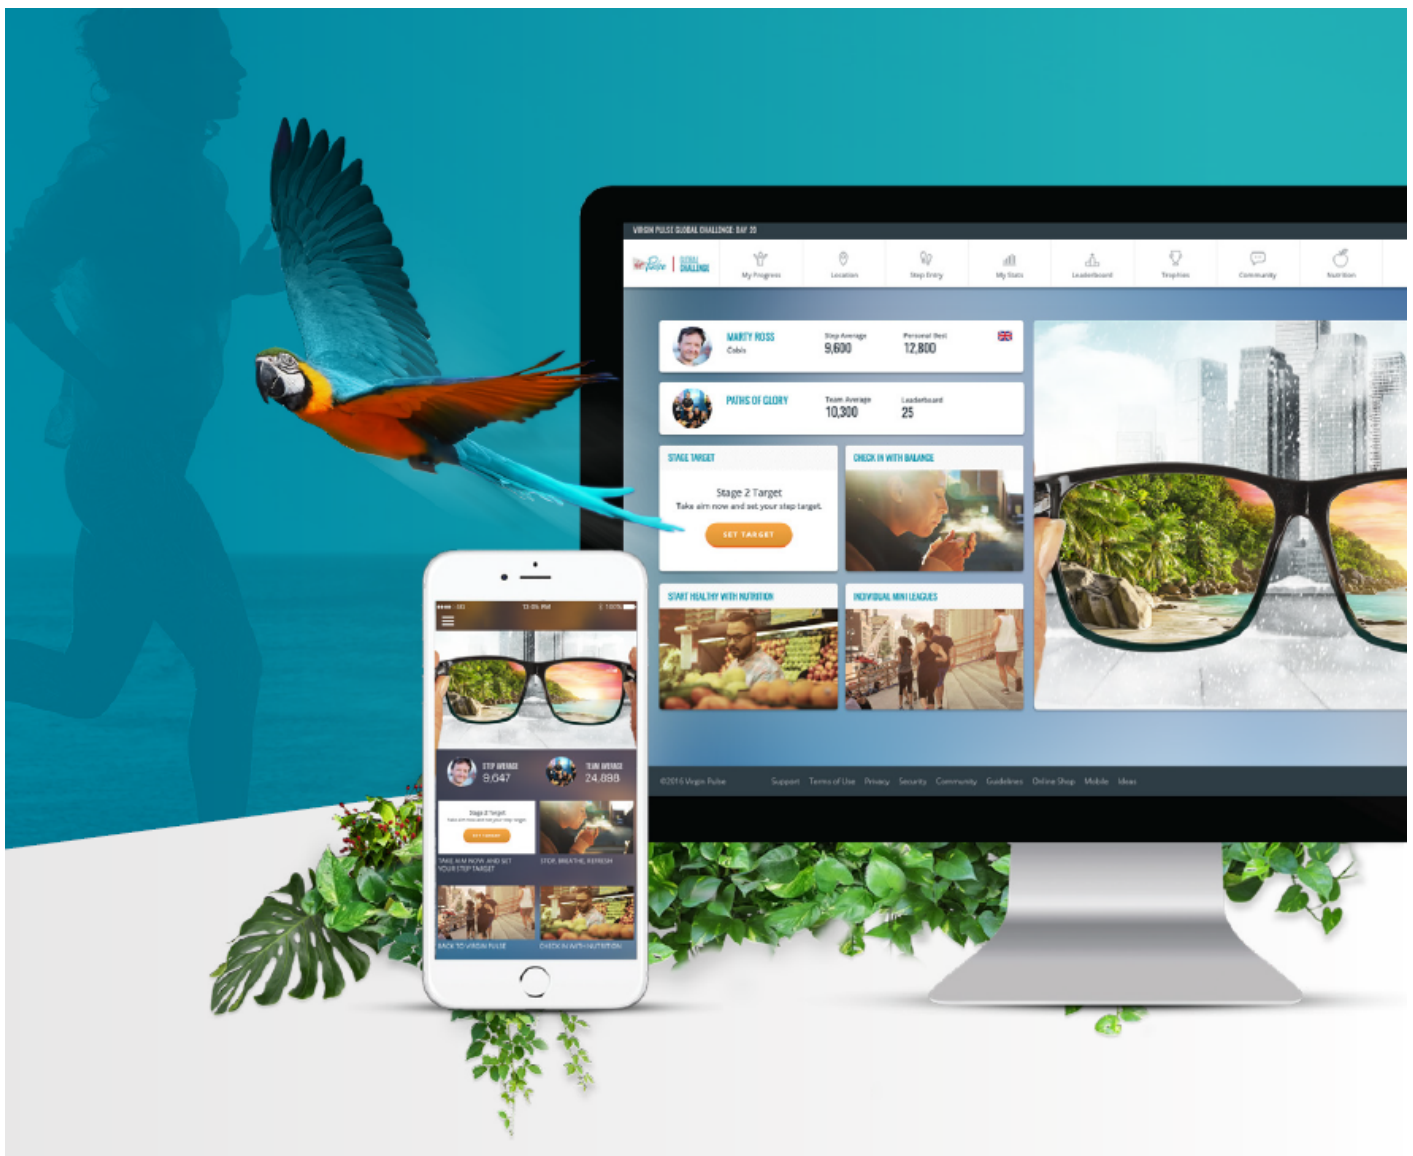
VIRGIN PULSE GLOBAL CHALLENGE: DAY 20

GLOBAL CHALLENGE

My Progress
Location
Step Entry
My Stats
Leaderboard
Trophies
Community
Nutrition

MARTY ROSS
Cabis
Step Average
9,600
Personal Best
12,800

PATHS OF GLORY
Team Average
10,300
Leaderboard
25

STAGE TARGET
Stage 2 Target
Take aim now and set your step target.
SET TARGET

CHECK IN WITH BALANCE

START HEALTHY WITH NUTRITION

INDIVIDUAL MINI LEAGUES

©2016 Virgin Pulse
Support Terms of Use Privacy Security Community Guidelines Online Shop Mobile Ideas

STEP AVERAGE
9,647
TEAM AVERAGE
24,898

Stage 2 Target
SET TARGET

TAKE AIM NOW AND SET YOUR STEP TARGET
STOP, BREATHE, REFRESH

BACK TO VIRGIN PULSE
CHECK IN WITH NUTRITION